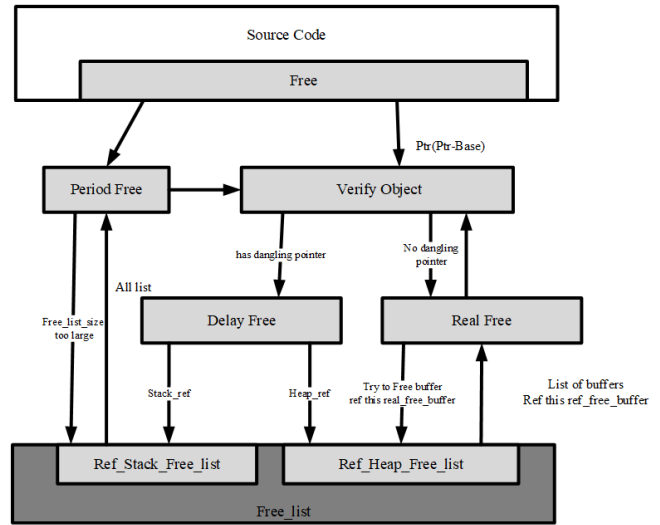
Source Code

Free

Ptr(Ptr-Base)

Period Free

Verify Object

has dangling pointer

No dangling pointer

All list

Free_list_size too large

Delay Free

Real Free

Stack_ref

Heap_ref

Try to Free buffer ref this real_free_buffer

List of buffers Ref this ref_free_buffer

Ref_Stack_Free_list

Ref_Heap_Free_list

Free_list